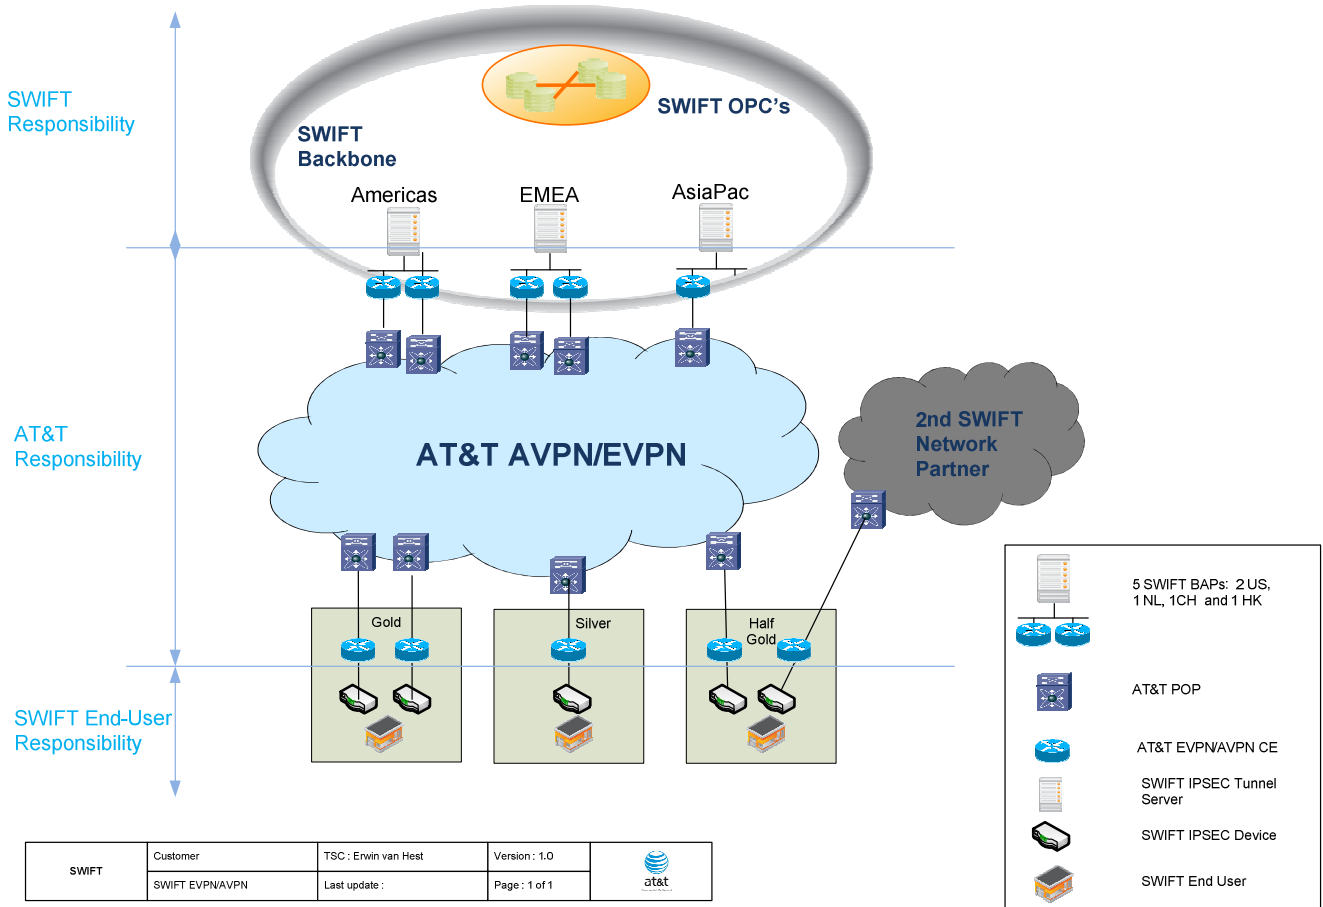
SWIFT Responsibility

SWIFT OPC's

SWIFT Backbone

Americas

EMEA

AsiaPac

AT&T Responsibility

AT&T AVPN/EVPN

2nd SWIFT Network Partner

Gold

Silver

Half Gold

SWIFT End-User Responsibility

5 SWIFT BAPs: 2 US, 1 NL, 1CH and 1 HK

AT&T POP

AT&T EVPN/AVPN CE

SWIFT IPSEC Tunnel Server

SWIFT IPSEC Device

SWIFT End User

| SWIFT | Customer | TSC : Erwin van Hest | Version : 1.0 | at&t |
|---|---|---|---|---|
| | SWIFT EVPN/AVPN | Last update : | Page : 1 of 1 | |